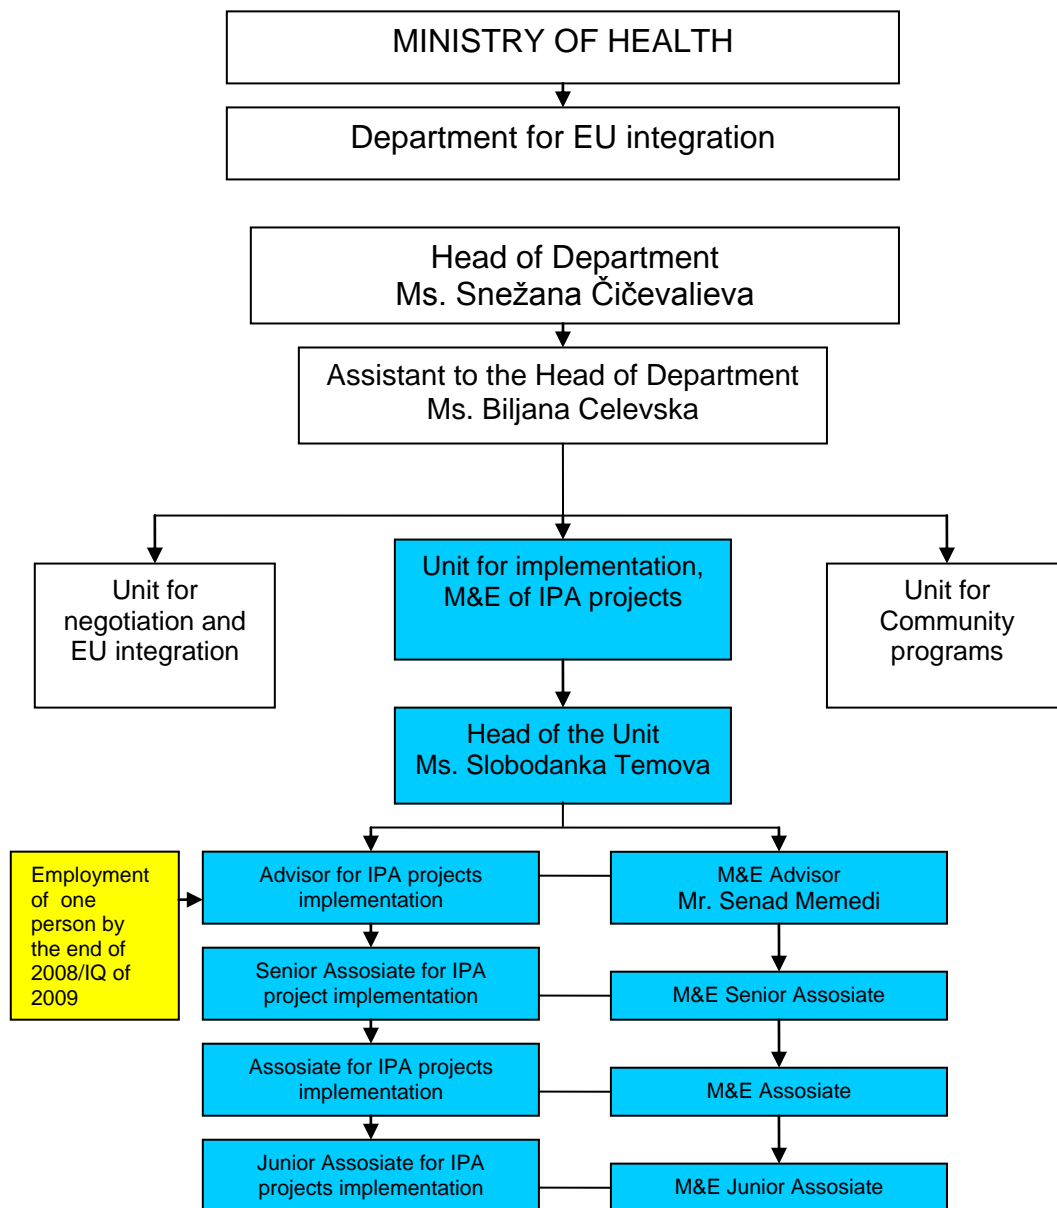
MINISTRY OF HEALTH

Department for EU integration

Head of Department
Ms. Snežana Čičevalieva

Assistant to the Head of Department
Ms. Biljana Celevska

Unit for negotiation and EU integration

Unit for implementation, M&E of IPA projects

Unit for Community programs

Head of the Unit
Ms. Slobodanka Temova

Employment of one person by the end of 2008/IQ of 2009

Advisor for IPA projects implementation

M&E Advisor
Mr. Senad Memedi

Senior Assosiate for IPA project implementation

M&E Senior Assosiate

Assosiate for IPA projects implementation

M&E Assosiate

Junior Assosiate for IPA projects implementation

M&E Junior Assosiate